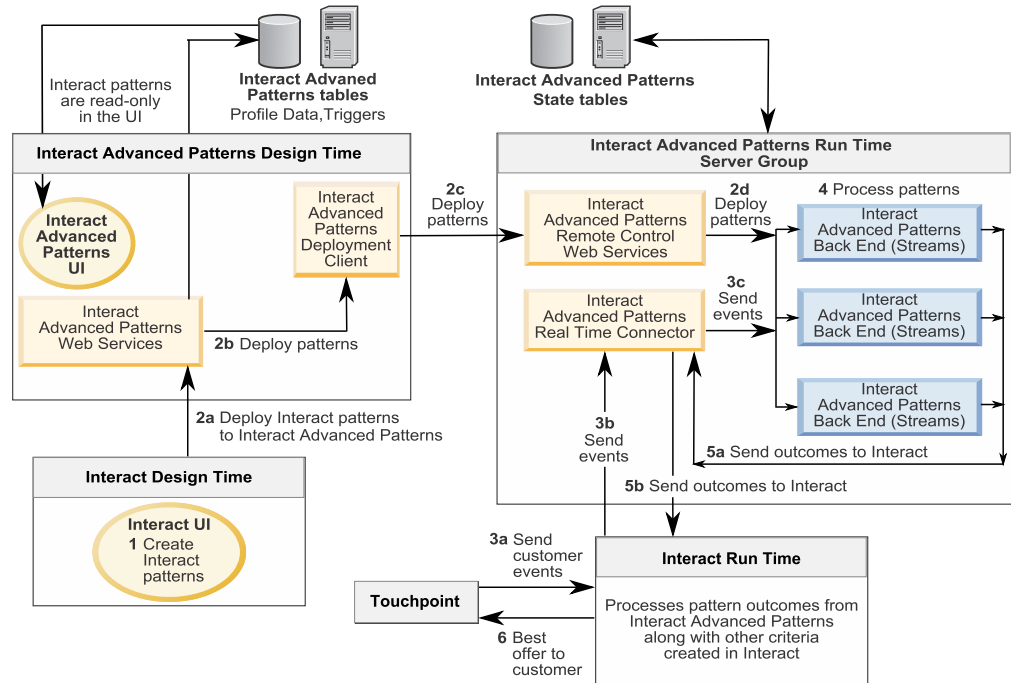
Interact patterns are read-only in the UI

Interact Advaned Patterns tables
Profile Data,Triggers

Interact Advanced Patterns State tables

Interact Advanced Patterns Design Time

Interact Advanced Patterns UI

Interact Advanced Patterns Deployment Client

Interact Advanced Patterns Web Services

2b Deploy patterns

2c Deploy patterns

Interact Advanced Patterns Run Time Server Group

Interact Advanced Patterns Remote Control Web Services

2d Deploy patterns

4 Process patterns

Interact Advanced Patterns Back End (Streams)

Interact Advanced Patterns Real Time Connector

3c Send events

Interact Advanced Patterns Back End (Streams)

Interact Advanced Patterns Back End (Streams)

2a Deploy Interact patterns to Interact Advanced Patterns

3b Send events

5a Send outcomes to Interact

Interact Design Time

Interact UI
1 Create Interact patterns

5b Send outcomes to Interact

3a Send customer events

Interact Run Time

Touchpoint

Processes pattern outcomes from Interact Advanced Patterns along with other criteria created in Interact

6 Best offer to customer